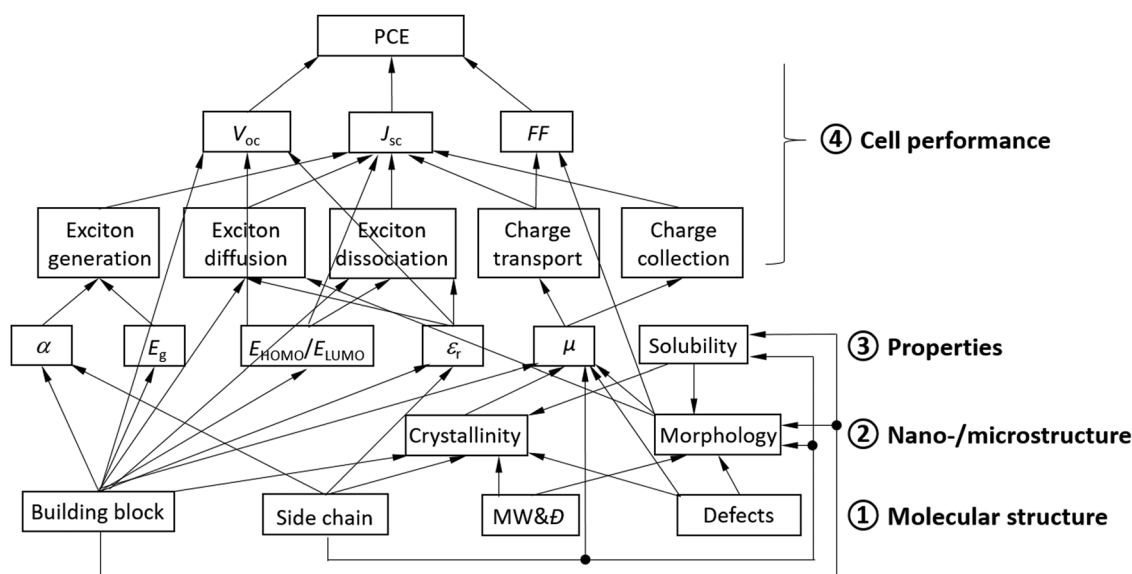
PCE

$V_{oc}$

$J_{sc}$

$FF$

④ Cell performance

Exciton generation

Exciton diffusion

Exciton dissociation

Charge transport

Charge collection

$\alpha$

$E_g$

$E_{HOMO}/E_{LUMO}$

$\varepsilon_r$

$\mu$

Solubility

③ Properties

Crystallinity

Morphology

② Nano-/microstructure

Building block

Side chain

MW&$Đ$

Defects

① Molecular structure